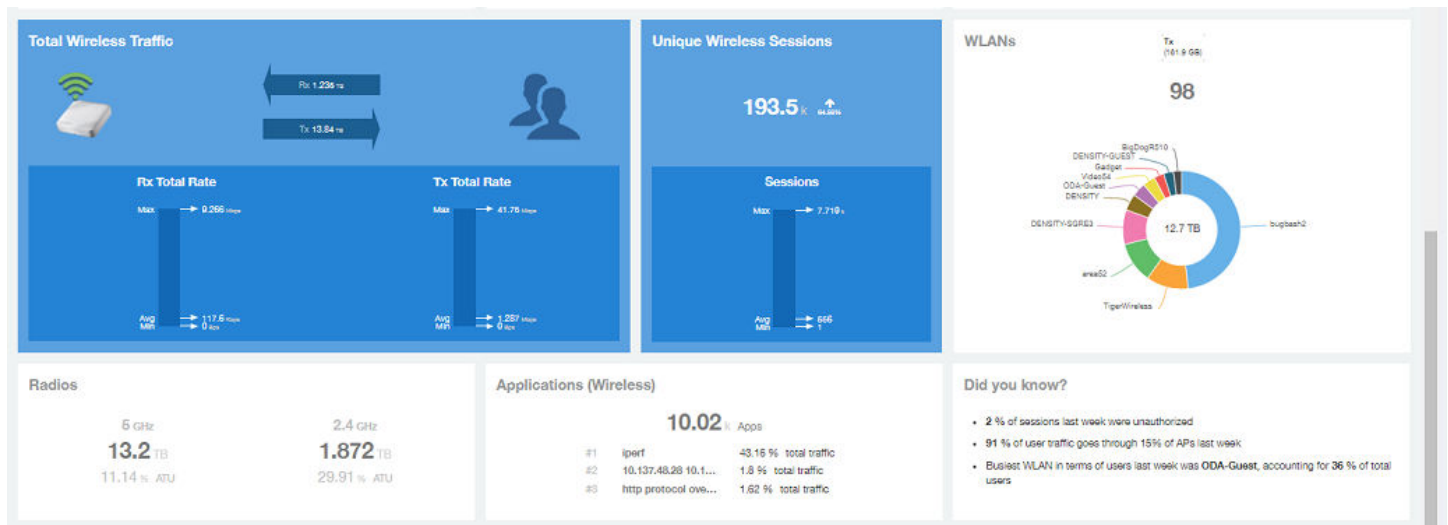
Total Wireless Traffic

Rx 1.23 TB

Tx 13.84 TB

Rx Total Rate

Max 9.266 Mbps

Avg 117.6 Kbps
Min 0 bps

Tx Total Rate

Max 41.76 Mbps

Avg 1.287 Mbps
Min 0 bps

Unique Wireless Sessions

193.5 k 64.36%

Sessions

Max 7.719 k

Avg 566
Min 1

WLANs

Tx
(161.9 GB)

98

BigDogR510
DENSITY-GUEST
Gadget
Video54
ODA-Guest
DENSITY
DENSITY-SGRE3
area52
TigerWireless
bugbash2

12.7 TB

Radios

5 GHz
13.2 TB
11.14 % ATU

2.4 GHz
1.872 TB
29.91 % ATU

Applications (Wireless)

10.02 k Apps

#1 iperf 43.16 % total traffic
#2 10.137.48.28 10.1... 1.8 % total traffic
#3 http protocol ove... 1.62 % total traffic

Did you know?

- 2 % of sessions last week were unauthorized
- 91 % of user traffic goes through 15% of APs last week
- Busiest WLAN in terms of users last week was ODA-Guest, accounting for 36 % of total users